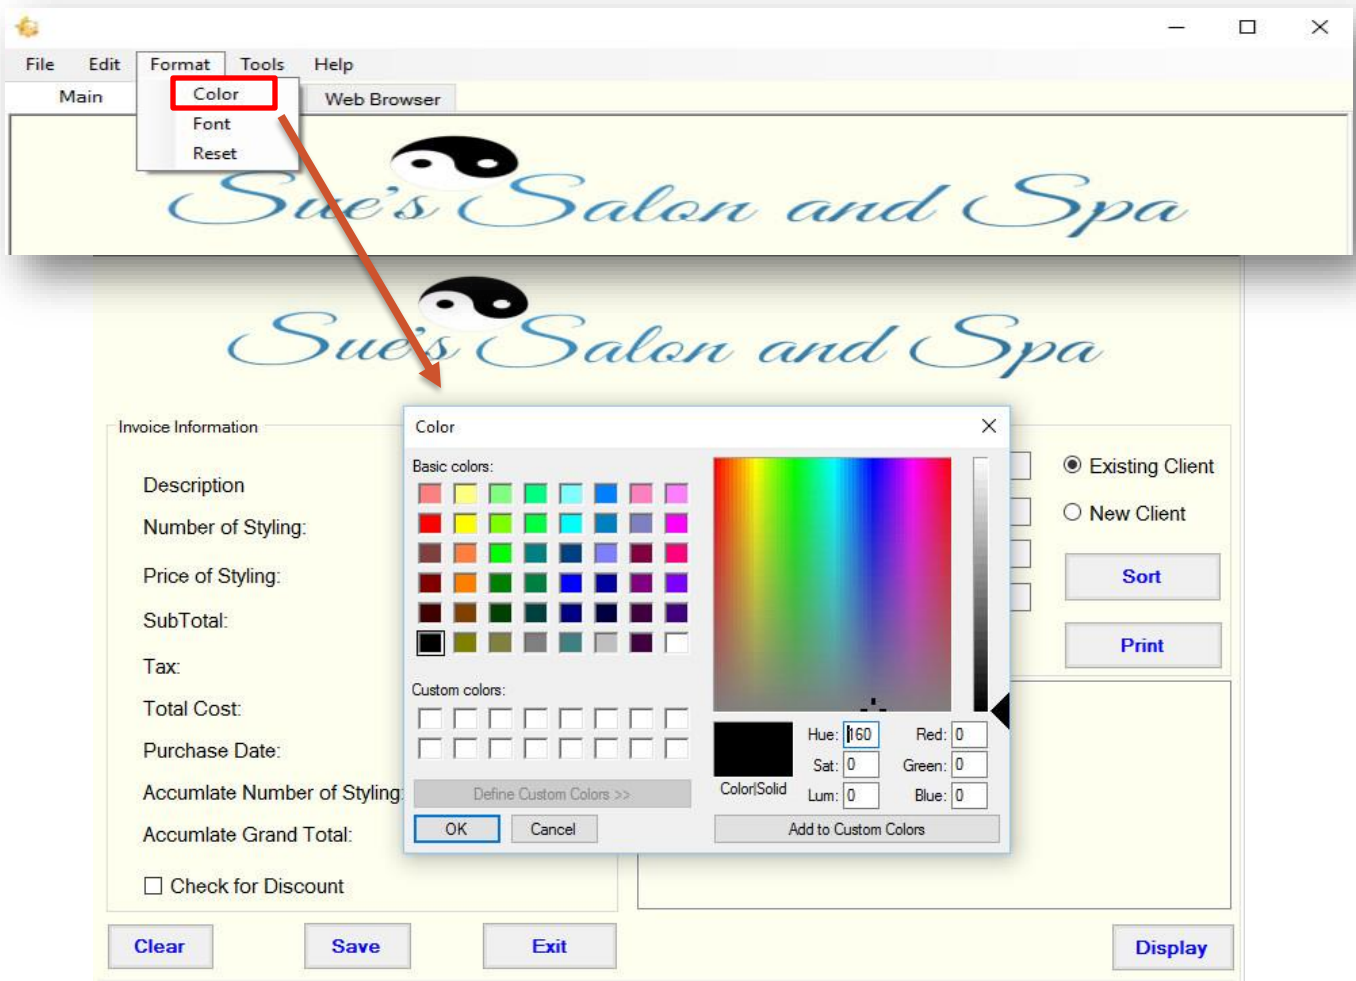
File Edit Format Tools Help

Main

Color
Font
Reset

Web Browser

Sue's Salon and Spa

Sue's Salon and Spa

Invoice Information

Description

Number of Styling:

Price of Styling:

SubTotal:

Tax:

Total Cost:

Purchase Date:

Accumulate Number of Styling:

Accumlate Grand Total:

Check for Discount

Color

Basic colors:

Custom colors:

Define Custom Colors >>

OK Cancel

Color|Solid

Hue: 160 Red: 0

Sat: 0 Green: 0

Lum: 0 Blue: 0

Add to Custom Colors

Existing Client

New Client

Sort

Print

Clear Save Exit Display